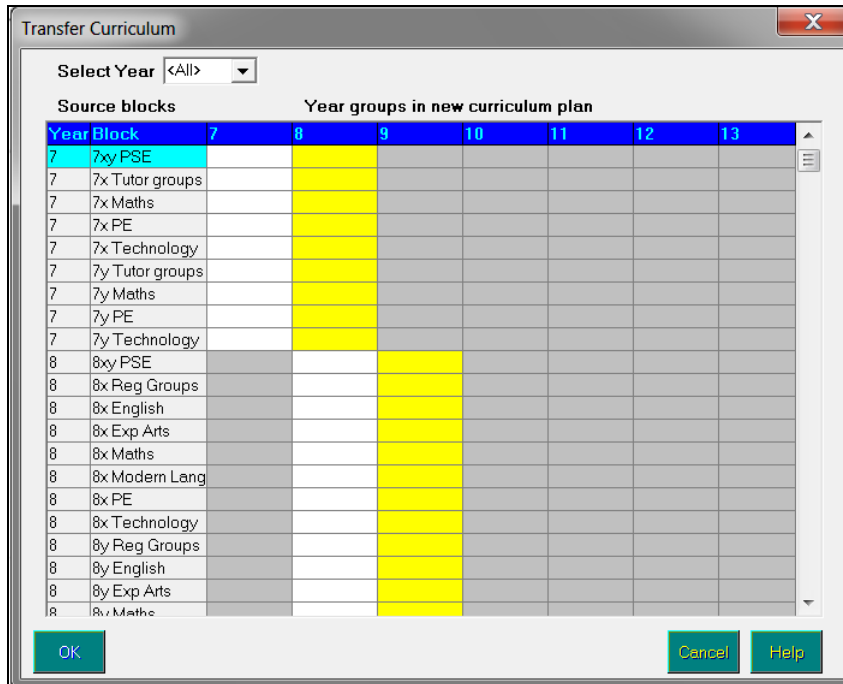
Transfer Curriculum

X

Select Year <All>

Source blocks

Year groups in new curriculum plan

| Year | Block | 7 | 8 | 9 | 10 | 11 | 12 | 13 |
|---|---|---|---|---|---|---|---|---|
| 7 | 7xy PSE | | | | | | | |
| 7 | 7x Tutor groups | | | | | | | |
| 7 | 7x Maths | | | | | | | |
| 7 | 7x PE | | | | | | | |
| 7 | 7x Technology | | | | | | | |
| 7 | 7y Tutor groups | | | | | | | |
| 7 | 7y Maths | | | | | | | |
| 7 | 7y PE | | | | | | | |
| 7 | 7y Technology | | | | | | | |
| 8 | 8xy PSE | | | | | | | |
| 8 | 8x Reg Groups | | | | | | | |
| 8 | 8x English | | | | | | | |
| 8 | 8x Exp Arts | | | | | | | |
| 8 | 8x Maths | | | | | | | |
| 8 | 8x Modern Lang | | | | | | | |
| 8 | 8x PE | | | | | | | |
| 8 | 8x Technology | | | | | | | |
| 8 | 8y Reg Groups | | | | | | | |
| 8 | 8y English | | | | | | | |
| 8 | 8y Exp Arts | | | | | | | |
| 8 | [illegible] | | | | | | | |

OK

Cancel

Help